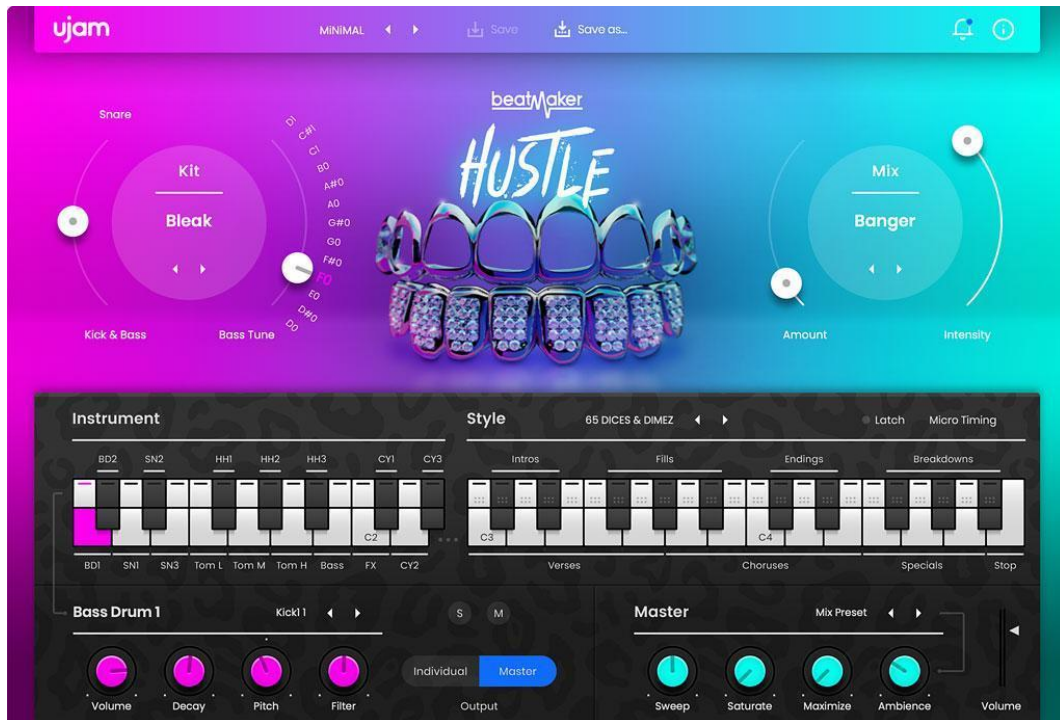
ujam

MINIMAL

Save

Save as...

beatMaker

HUSTLE

Snare

Kit

Bleak

Kick & Bass

Bass Tune

D1
C#1
C1
B0
A#0
A0
G#0
G0
F#0
F0
E0
D#0
D0

Mix

Banger

Amount

Intensity

Instrument

Style

65 DICES & DIMEZ

Latch

Micro Timing

BD2 SN2 HH1 HH2 HH3 CY1 CY3

Intros Fills Endings Breakdowns

C2

C3

C4

BD1 SN1 SN3 Tom L Tom M Tom H Bass FX CY2

Verses Choruses Specials Stop

Bass Drum 1

Kick1 1

S M

Master

Mix Preset

Volume Decay Pitch Filter

Individual Master

Output

Sweep Saturate Maximize Ambience

Volume